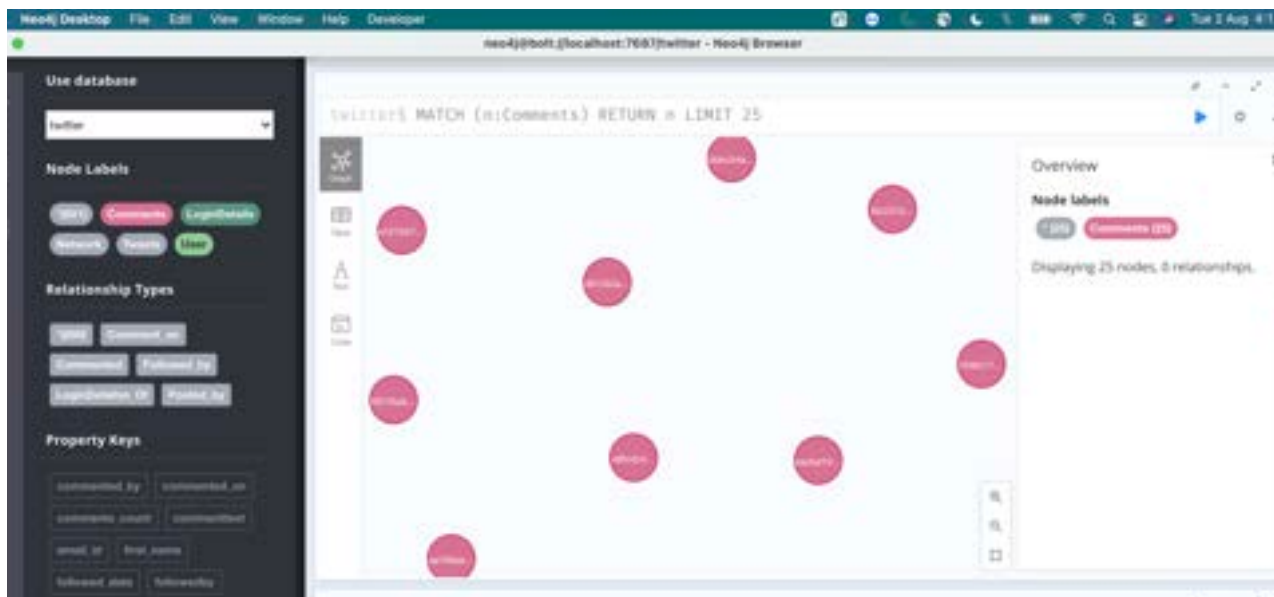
Neo4j Desktop File Edit View Window Help Developer

Tue 2 Aug 4:1

neo4j@bolt://localhost:7687/twitter - Neo4j Browser

Use database

twitter

Node Labels

*(61) Comments LoginDetails Network Tweets User

Relationship Types

*(60) Comment_on Commented Followed_by LoginDetails_Of Posted_by

Property Keys

commented_by commented_on comments_count commenttext email_id first_name followed_date followedby

twitter$ MATCH (n:Comments) RETURN n LIMIT 25

Graph

Table

Text

Code

Overview

Node labels

*(25) Comments (25)

Displaying 25 nodes, 0 relationships.